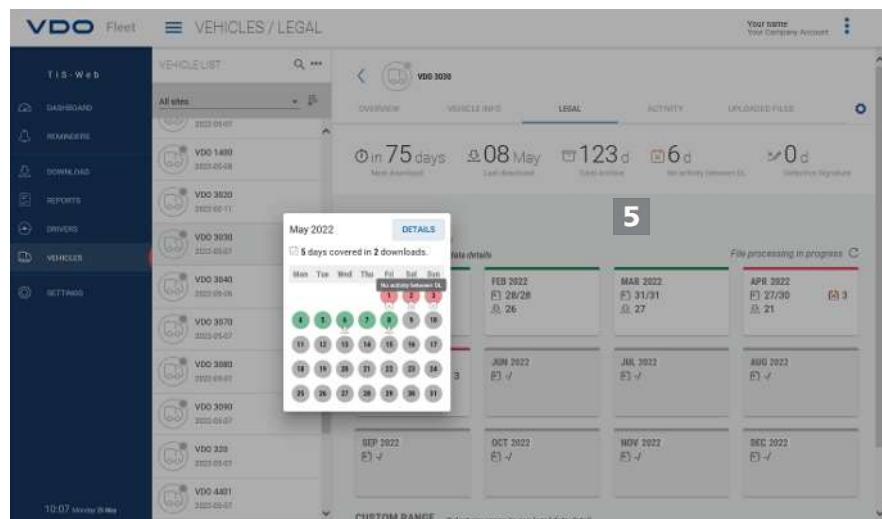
VDO Fleet ☰ VEHICLES / LEGAL

Your name
Your Company Account

TIS-Web

DASHBOARD
REMINDERS
DOWNLOAD
REPORTS
DRIVERS
VEHICLES
SETTINGS

10:07 Monday 25 May

VEHICLE LIST
All sites
2022-05-07
VDO 1400
2022-05-08
VDO 3020
2022-02-11
VDO 3030
2022-05-07
VDO 3040
2022-05-06
VDO 3070
2022-05-07
VDO 3080
2022-05-07
VDO 3090
2022-05-07
VDO 320
2022-05-07
VDO 4401
2022-05-07

VDO 3030

OVERVIEW VEHICLE INFO LEGAL ACTIVITY UPLOADED FILES

in 75 days Next download
08 May Last download
123 d Total archive
6 d No activity between DL
0 d Defective Signature

5

May 2022 DETAILS
5 days covered in 2 downloads.
Mon Tue Wed Thu Fri Sat Sun
No activity between DL
1 2 3
4 5 6 7 8 9 10
11 12 13 14 15 16 17
18 19 20 21 22 23 24
25 26 27 28 29 30 31

data details

File processing in progress

FEB 2022
28/28
26

MAR 2022
31/31
27

APR 2022
27/30
21
3

3

JUN 2022
-/

JUL 2022
-/

AUG 2022
-/

SEP 2022
-/

OCT 2022
-/

NOV 2022
-/

DEC 2022
-/

CUSTOM RANGE